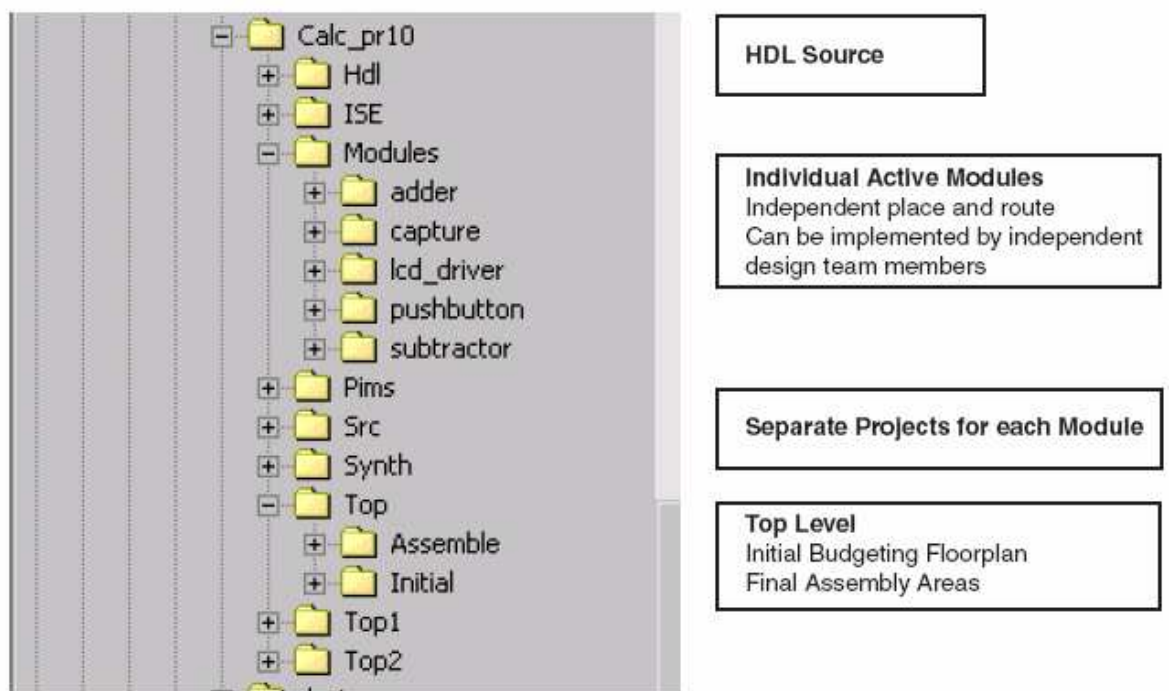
Calc_pr10
Hdl
ISE
Modules
adder
capture
lcd_driver
pushbutton
subtractor
Pims
Src
Synth
Top
Assemble
Initial
Top1
Top2

HDL Source

Individual Active Modules
Independent place and route
Can be implemented by independent design team members

Separate Projects for each Module

Top Level
Initial Budgeting Floorplan
Final Assembly Areas